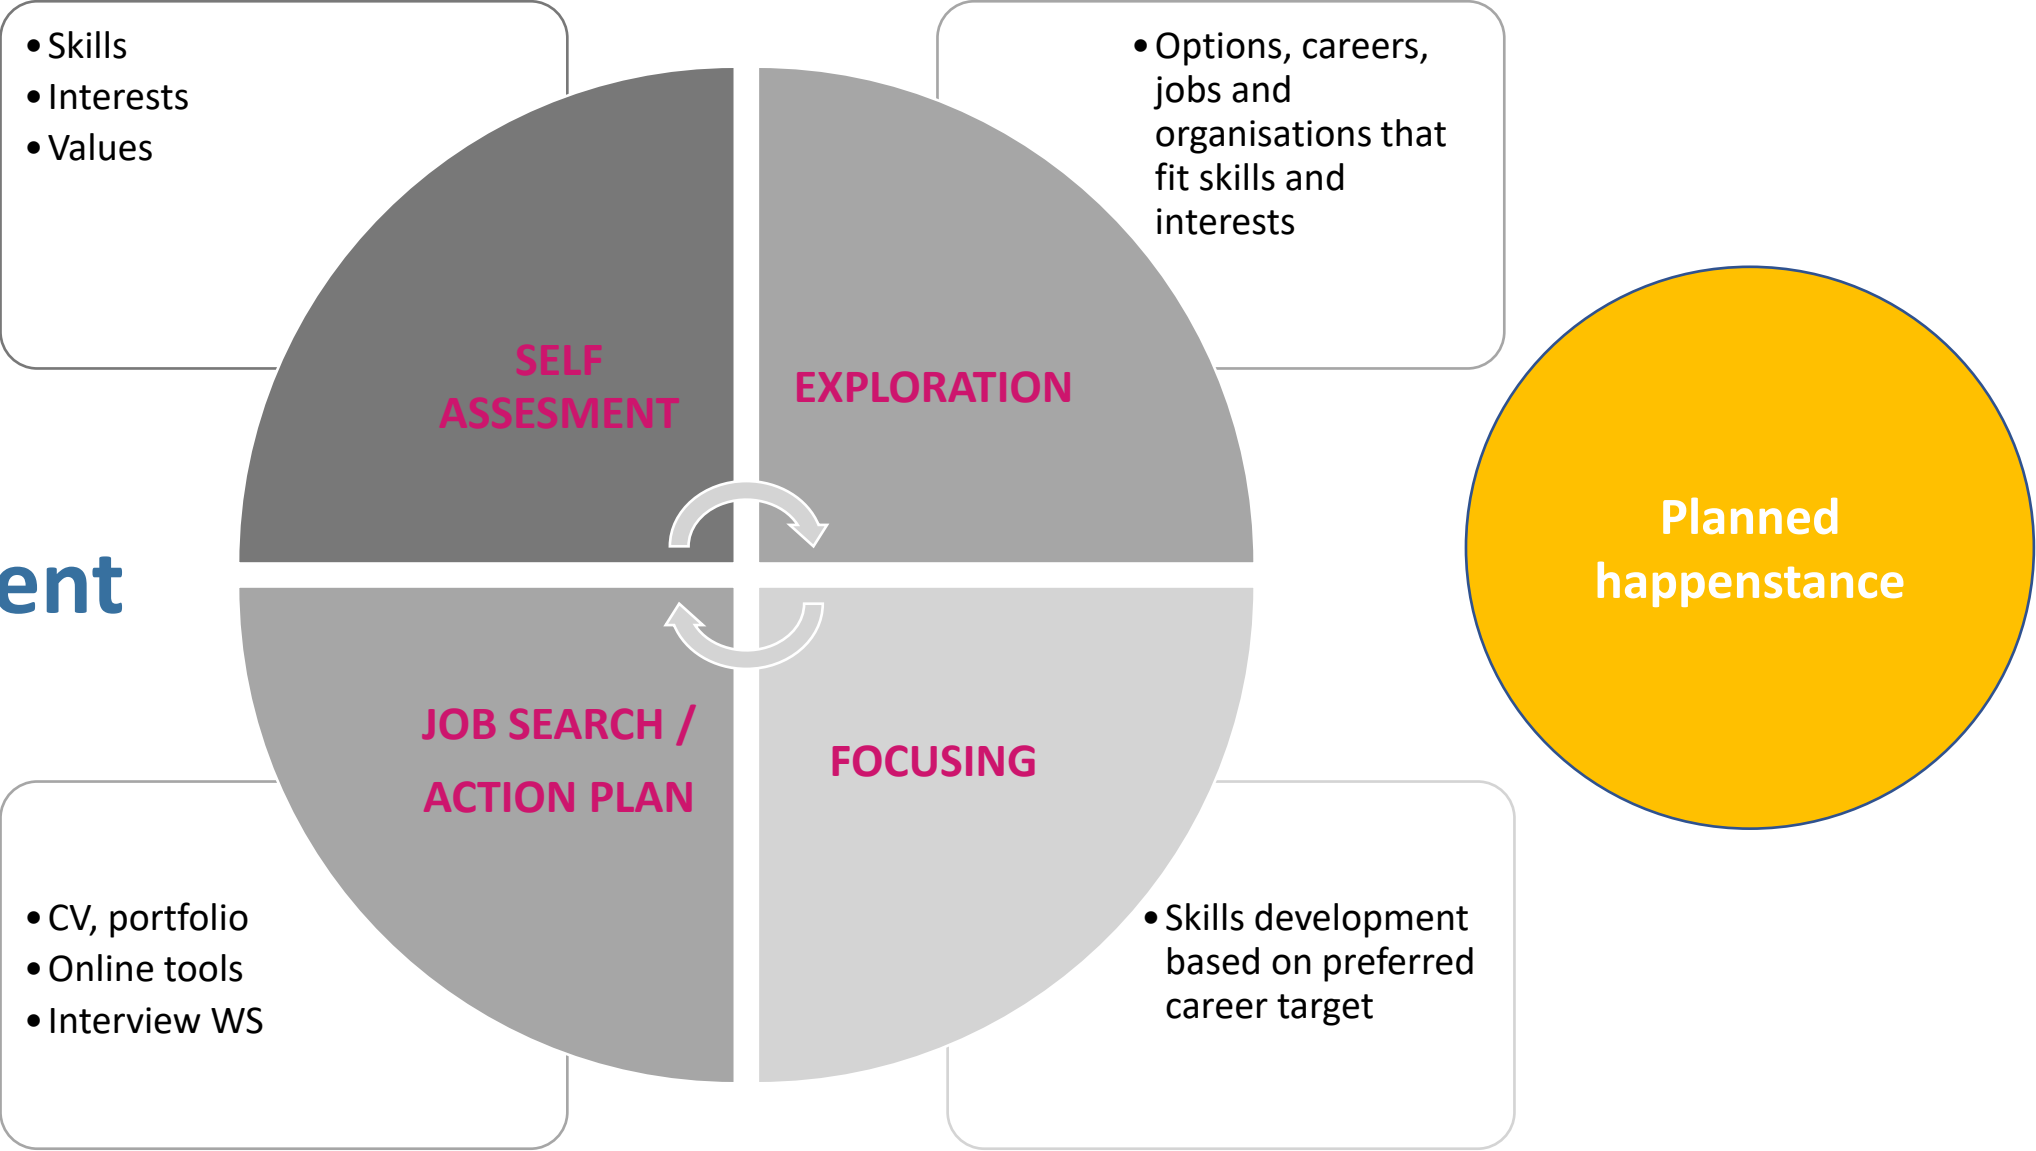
• Skills
• Interests
• Values

• Options, careers, jobs and organisations that fit skills and interests

SELF ASSESMENT

EXPLORATION

ent

JOB SEARCH / ACTION PLAN

FOCUSING

Planned happenstance

• CV, portfolio
• Online tools
• Interview WS

• Skills development based on preferred career target